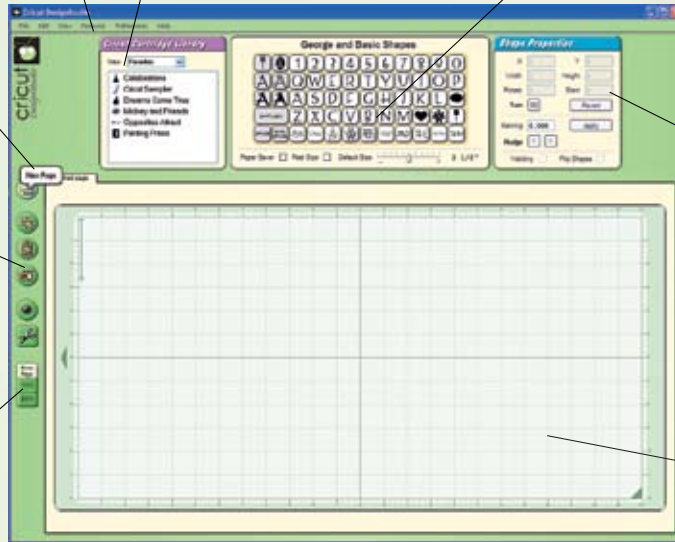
Cricut DesignStudio
File Edit View Preview Preferences Help
cricut
Cricut Cartridge Library
View: Favorites
Celebrations
Cricut Sampler
Dreams Come True
Mickey and Friends
Opposites Attract
Printing Press
George and Basic Shapes
Paper Saver Real Size Default Size 3 1/4"
Shape Properties
X Y
Width Height
Rotate Slant
Turn
Revert
Kerning 0.000
Apply
Nudge
Welding Flip Shapes
New Page